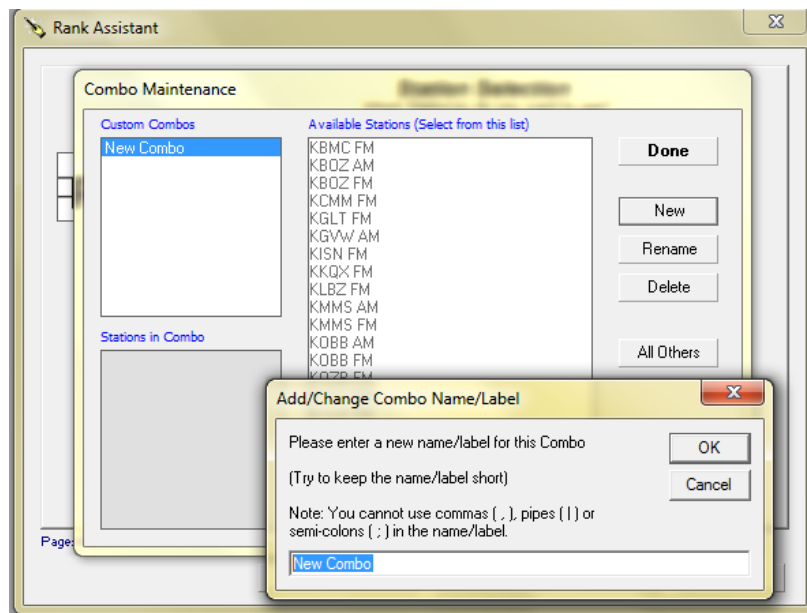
Rank Assistant

Combo Maintenance

Custom Combos
New Combo

Stations in Combo

Available Stations (Select from this list)
KBMC FM
KBOZ AM
KBOZ FM
KCMM FM
KGLT FM
KGVW AM
KISN FM
KKQX FM
KLBZ FM
KMMS AM
KMMS FM
KOBB AM
KOBB FM
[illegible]

Done
New
Rename
Delete
All Others

Page

Add/Change Combo Name/Label

Please enter a new name/label for this Combo

(Try to keep the name/label short)

Note: You cannot use commas ( , ), pipes ( | ) or semi-colons ( ; ) in the name/label.

New Combo

OK
Cancel